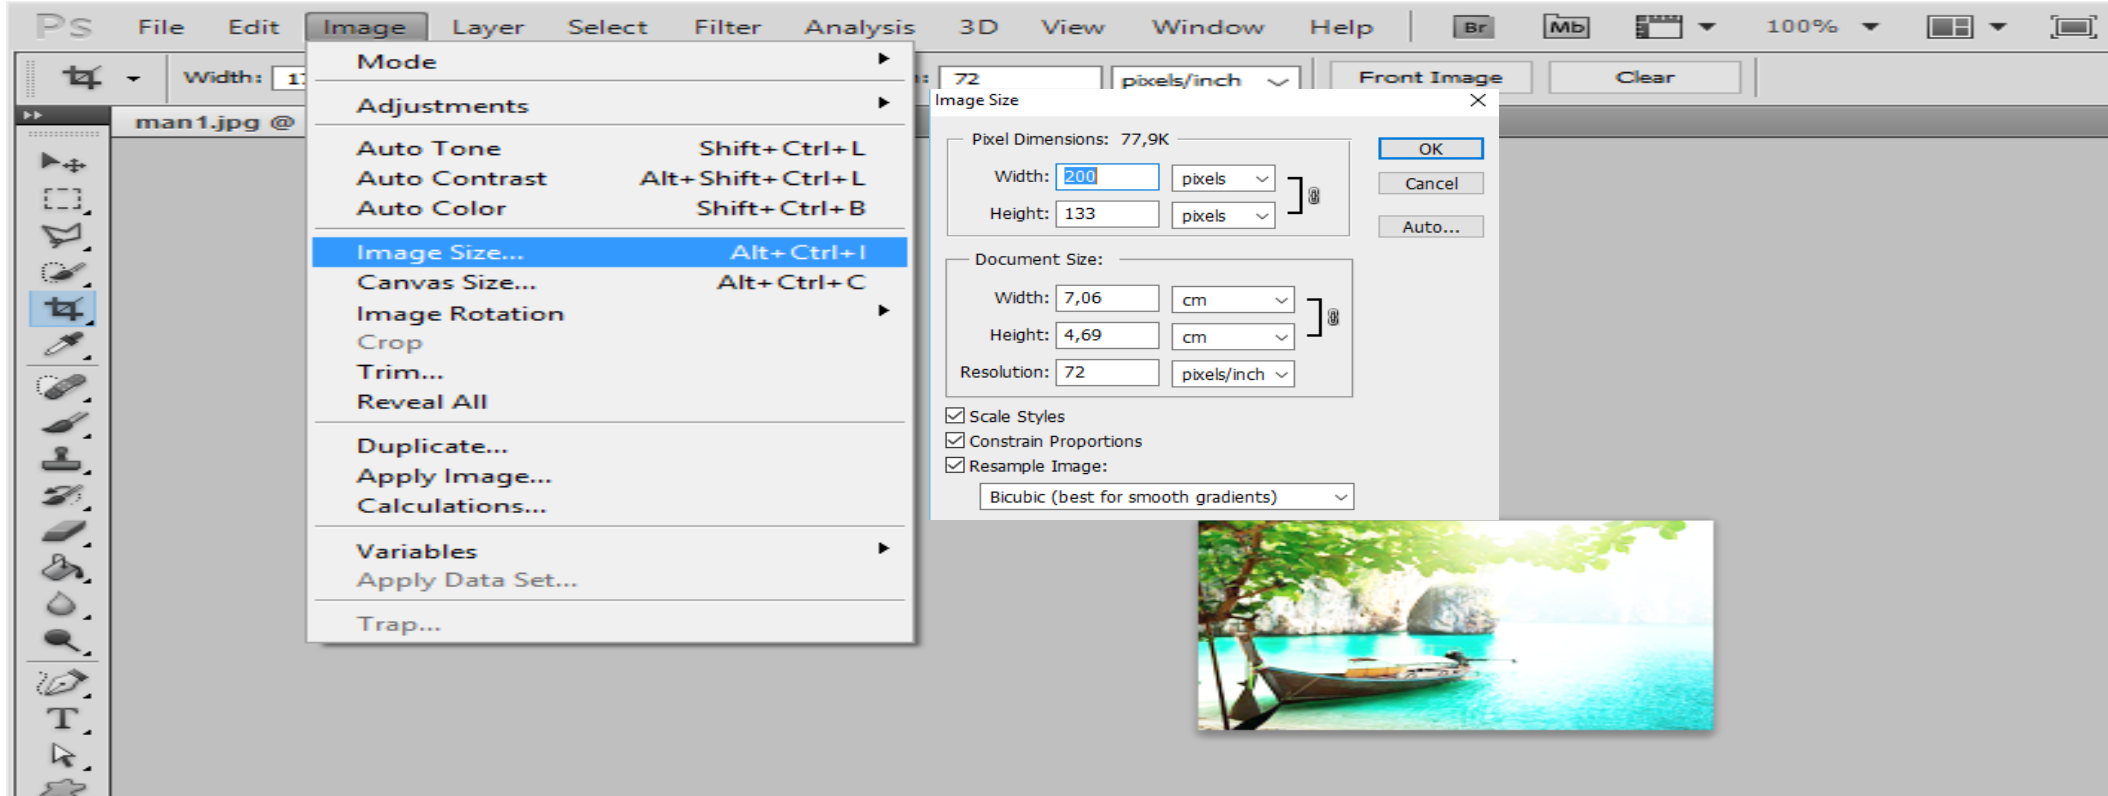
Ps File Edit Image Layer Select Filter Analysis 3D View Window Help Br Mb 100%

Width: 1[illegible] : 72 pixels/inch Front Image Clear

man1.jpg @

Mode
Adjustments
Auto Tone Shift+Ctrl+L
Auto Contrast Alt+Shift+Ctrl+L
Auto Color Shift+Ctrl+B
Image Size... Alt+Ctrl+I
Canvas Size... Alt+Ctrl+C
Image Rotation
Crop
Trim...
Reveal All
Duplicate...
Apply Image...
Calculations...
Variables
Apply Data Set...
Trap...

Image Size

Pixel Dimensions: 77,9K
Width: 200 pixels
Height: 133 pixels

Document Size:
Width: 7,06 cm
Height: 4,69 cm
Resolution: 72 pixels/inch

Scale Styles
Constrain Proportions
Resample Image:
Bicubic (best for smooth gradients)

OK
Cancel
Auto...